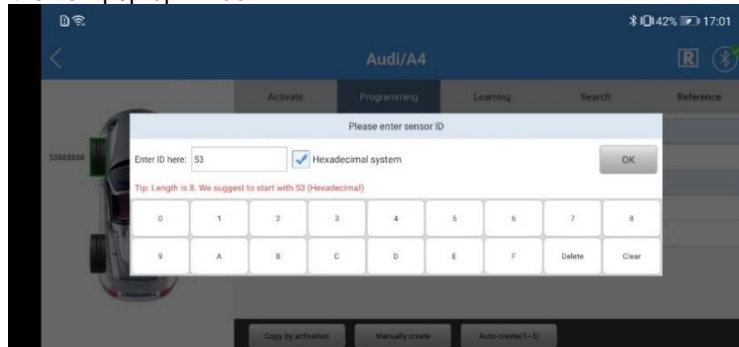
42% 17:01

Audi/A4

R

Activate Programming Learning Search Reference

53888888

Please enter sensor ID

Enter ID here: 53 Hexadecimal system OK

Tip: Length is 8. We suggest to start with 53 (Hexadecimal)

| 0 | 1 | 2 | 3 | 4 | 5 | 6 | 7 | 8 |
|---|---|---|---|---|---|---|---|---|
| 9 | A | B | C | D | E | F | Delete | Clear |

Copy by activation Manually create Auto-create(1~5)